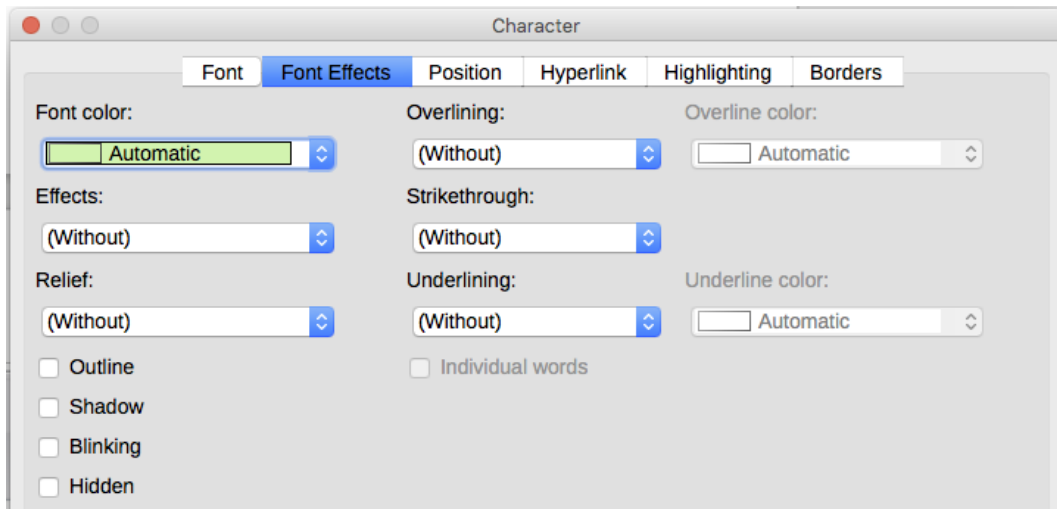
Character

Font | Font Effects | Position | Hyperlink | Highlighting | Borders

Font color:
Automatic

Overlining:
(Without)

Overline color:
Automatic

Effects:
(Without)

Strikethrough:
(Without)

Relief:
(Without)

Underlining:
(Without)

Underline color:
Automatic

Outline
Shadow
Blinking
Hidden

Individual words